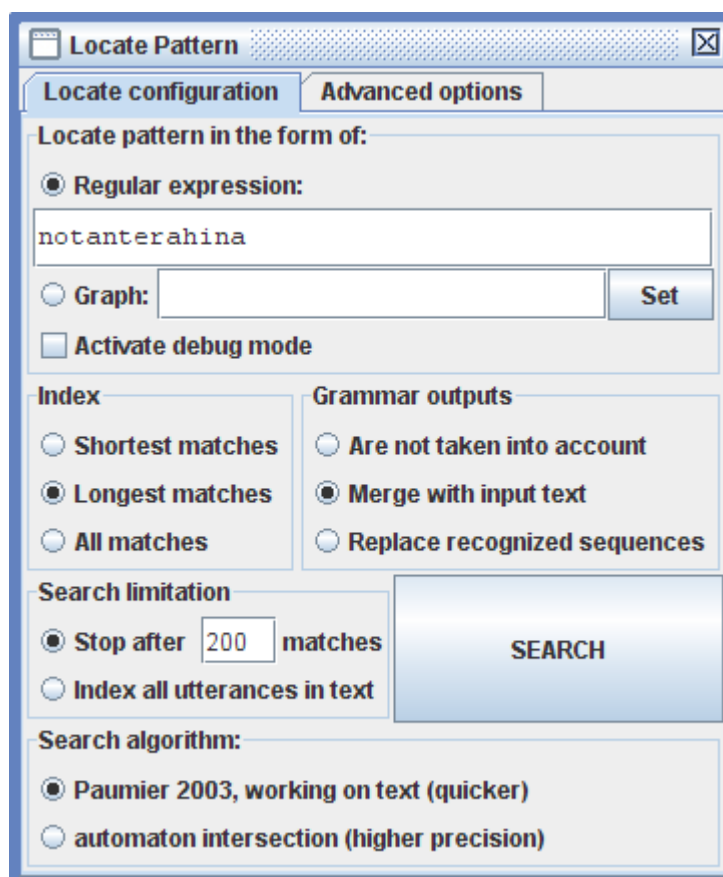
Locate Pattern

Locate configuration | Advanced options

Locate pattern in the form of:

Regular expression:

notanterahina

Graph:

Set

Activate debug mode

Index

Shortest matches

Longest matches

All matches

Grammar outputs

Are not taken into account

Merge with input text

Replace recognized sequences

Search limitation

Stop after 200 matches

Index all utterances in text

SEARCH

Search algorithm:

Paumier 2003, working on text (quicker)

automaton intersection (higher precision)